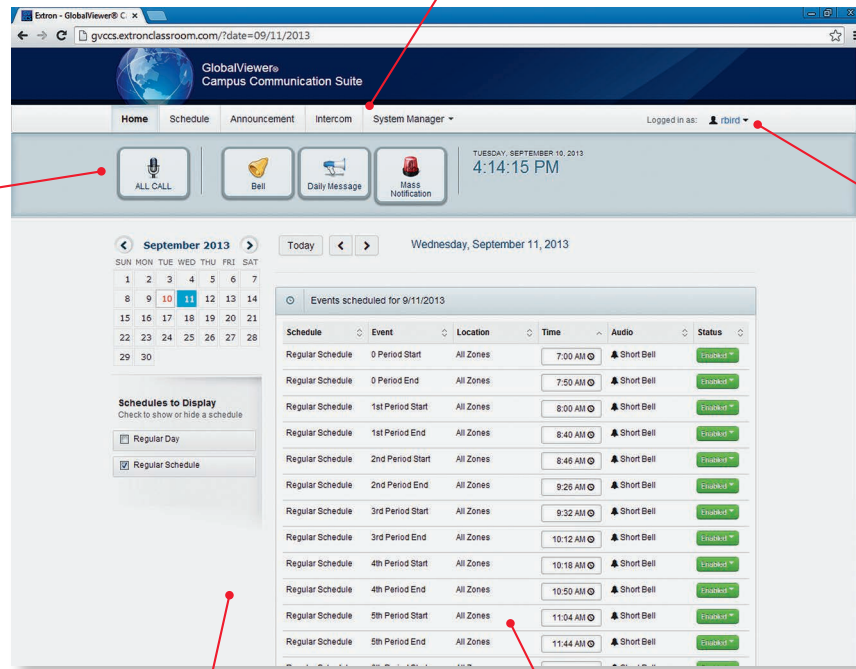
Extron - GlobalViewer® C ×

gvccs.extronclassroom.com/?date=09/11/2013

GlobalViewer®
Campus Communication Suite

Home | Schedule | Announcement | Intercom | System Manager ▾

Logged in as: rbird ▾

ALL CALL | Bell | Daily Message | Mass Notification

TUESDAY, SEPTEMBER 10, 2013
4:14:15 PM

September 2013

| SUN | MON | TUE | WED | THU | FRI | SAT |
|---|---|---|---|---|---|---|
| 1 | 2 | 3 | 4 | 5 | 6 | 7 |
| 8 | 9 | 10 | 11 | 12 | 13 | 14 |
| 15 | 16 | 17 | 18 | 19 | 20 | 21 |
| 22 | 23 | 24 | 25 | 26 | 27 | 28 |
| 29 | 30 | | | | | |

Today

Wednesday, September 11, 2013

Schedules to Display
Check to show or hide a schedule

Regular Day

Regular Schedule

Events scheduled for 9/11/2013

| Schedule | Event | Location | Time | Audio | Status |
|---|---|---|---|---|---|
| Regular Schedule | 0 Period Start | All Zones | 7:00 AM | Short Bell | Enabled |
| Regular Schedule | 0 Period End | All Zones | 7:50 AM | Short Bell | Enabled |
| Regular Schedule | 1st Period Start | All Zones | 8:00 AM | Short Bell | Enabled |
| Regular Schedule | 1st Period End | All Zones | 8:40 AM | Short Bell | Enabled |
| Regular Schedule | 2nd Period Start | All Zones | 8:46 AM | Short Bell | Enabled |
| Regular Schedule | 2nd Period End | All Zones | 9:26 AM | Short Bell | Enabled |
| Regular Schedule | 3rd Period Start | All Zones | 9:32 AM | Short Bell | Enabled |
| Regular Schedule | 3rd Period End | All Zones | 10:12 AM | Short Bell | Enabled |
| Regular Schedule | 4th Period Start | All Zones | 10:18 AM | Short Bell | Enabled |
| Regular Schedule | 4th Period End | All Zones | 10:50 AM | Short Bell | Enabled |
| Regular Schedule | 5th Period Start | All Zones | 11:04 AM | Short Bell | Enabled |
| Regular Schedule | 5th Period End | All Zones | 11:44 AM | Short Bell | Enabled |